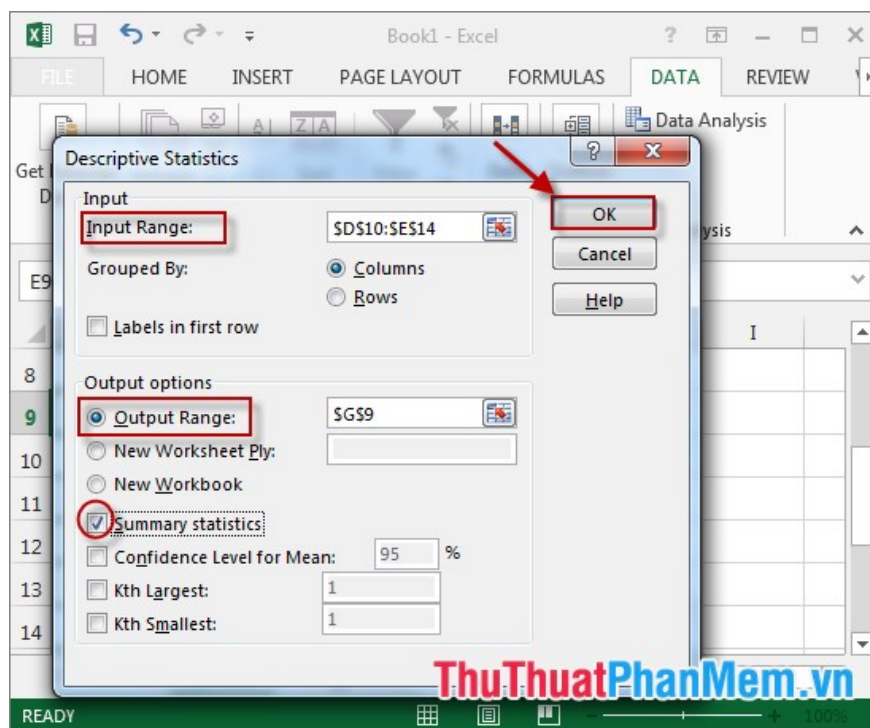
Book1 - Excel

? 

FILE HOME INSERT PAGE LAYOUT FORMULAS DATA REVIEW

Data Analysis

Get

D

Descriptive Statistics

?

x

Input

Input Range:

$D$10:$E$14

OK

Cancel

Help

ysis

Grouped By:

Columns

Rows

Labels in first row

E9

I

8

9

10

11

12

13

14

Output options

Output Range:

$G$9

New Worksheet Ply:

New Workbook

Summary statistics

Confidence Level for Mean:

95

%

Kth Largest:

1

Kth Smallest:

1

ThuThuatPhanMem.vn

READY

100%